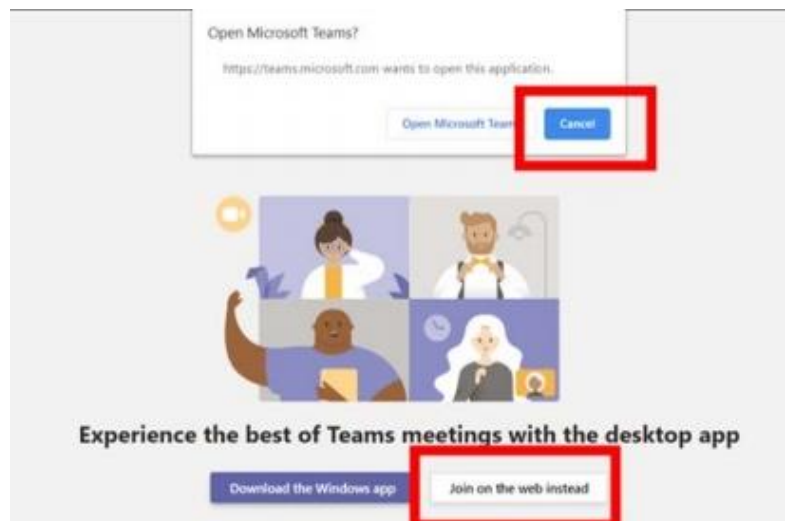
Open Microsoft Teams?

https://teams.microsoft.com wants to open this application.

Open Microsoft Team

Cancel

Experience the best of Teams meetings with the desktop app

Download the Windows app

Join on the web instead